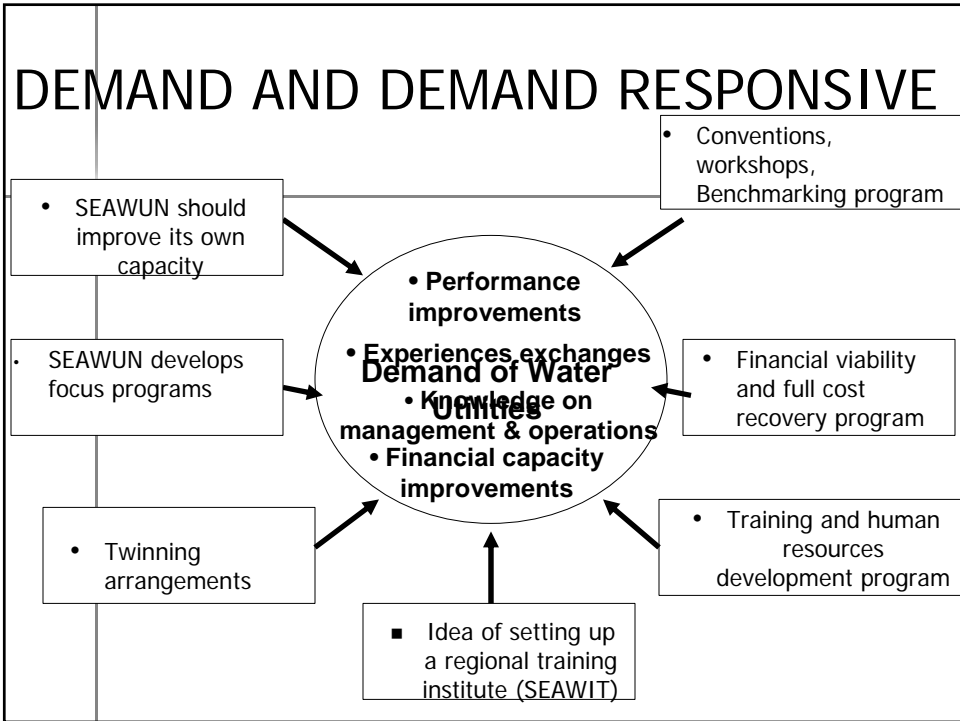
DEMAND AND DEMAND RESPONSIVE

• Conventions, workshops, Benchmarking program

• SEAWUN should improve its own capacity

• Performance improvements

• Experiences exchanges

Demand of Water Utilities

• Knowledge on management & operations

• Financial capacity improvements

• SEAWUN develops focus programs

• Financial viability and full cost recovery program

• Twinning arrangements

• Training and human resources development program

▪ Idea of setting up a regional training institute (SEAWIT)